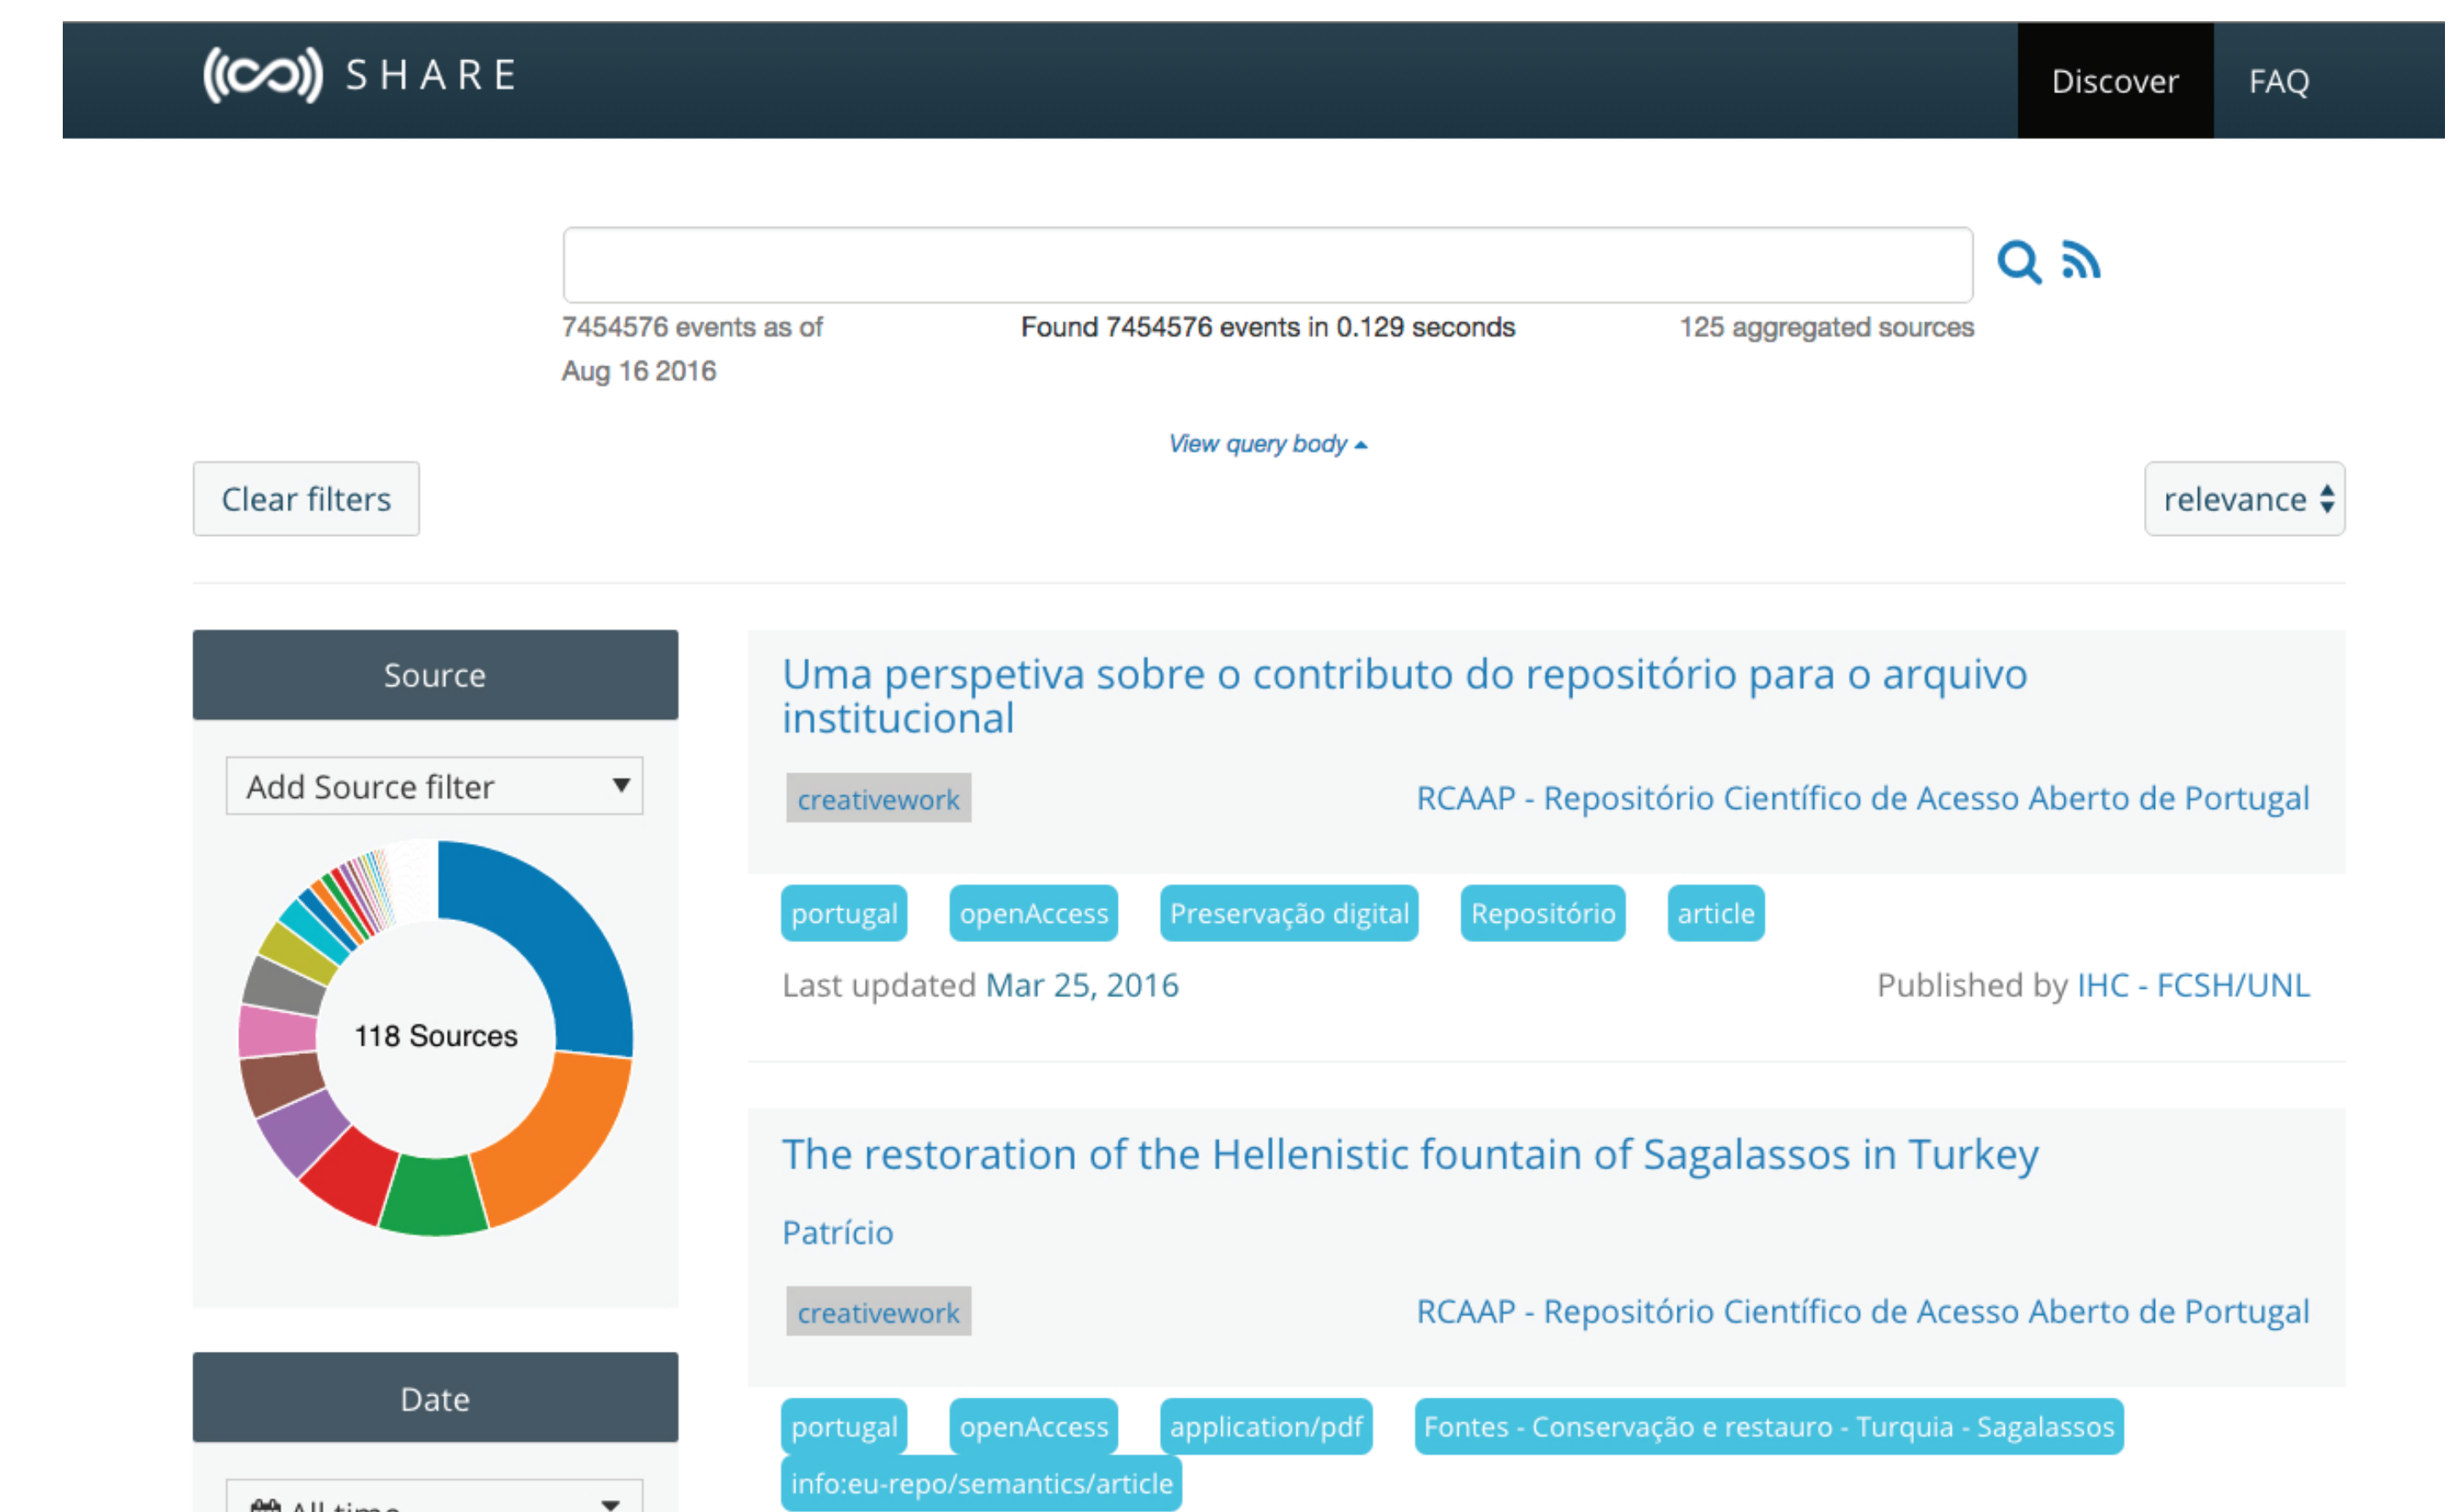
SHARE

Discover FAQ

7454576 events as of Aug 16 2016

Found 7454576 events in 0.129 seconds

125 aggregated sources

View query body ▴

Clear filters

relevance

Source

Add Source filter ▾

118 Sources

Date

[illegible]

Uma perspetiva sobre o contributo do repositório para o arquivo institucional

creativework

RCAAP - Repositório Científico de Acesso Aberto de Portugal

portugal openAccess Preservação digital Repositório article

Last updated Mar 25, 2016

Published by IHC - FCSH/UNL

The restoration of the Hellenistic fountain of Sagalassos in Turkey

Patrício

creativework

RCAAP - Repositório Científico de Acesso Aberto de Portugal

portugal openAccess application/pdf Fontes - Conservação e restauro - Turquia - Sagalassos info:eu-repo/semantics/article